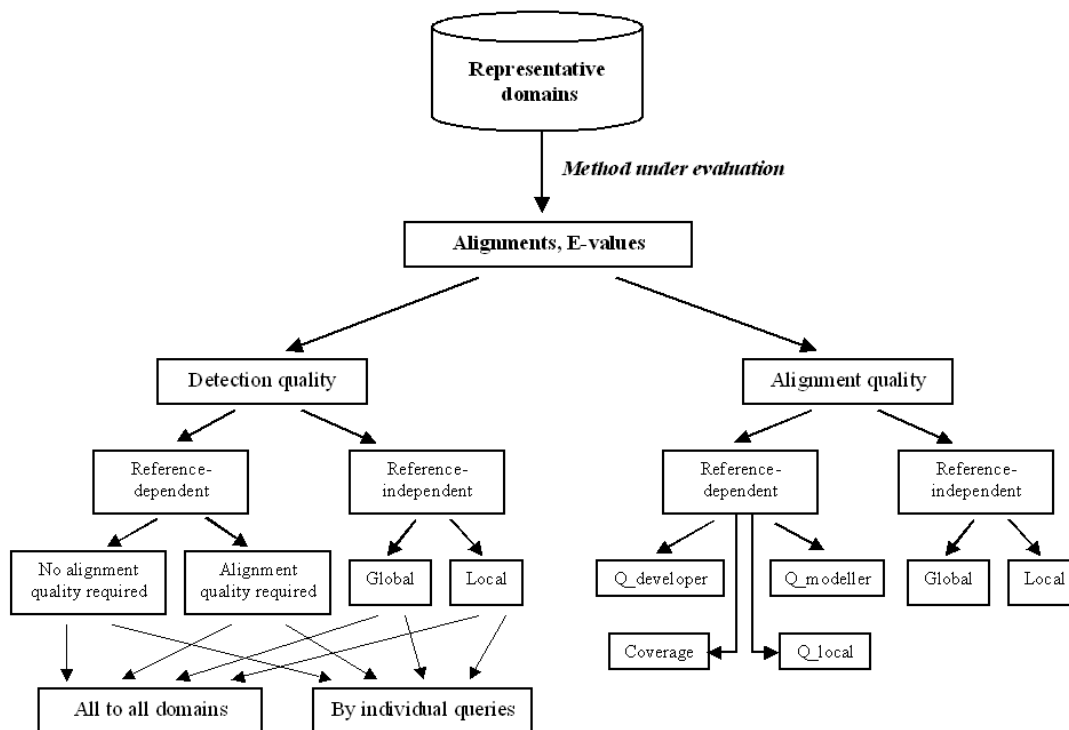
Representative domains

Method under evaluation

Alignments, E-values

Detection quality

Alignment quality

Reference-dependent

Reference-independent

Reference-dependent

Reference-independent

No alignment quality required

Alignment quality required

Global

Local

Q_developer

Q_modeller

Global

Local

Coverage

Q_local

All to all domains

By individual queries